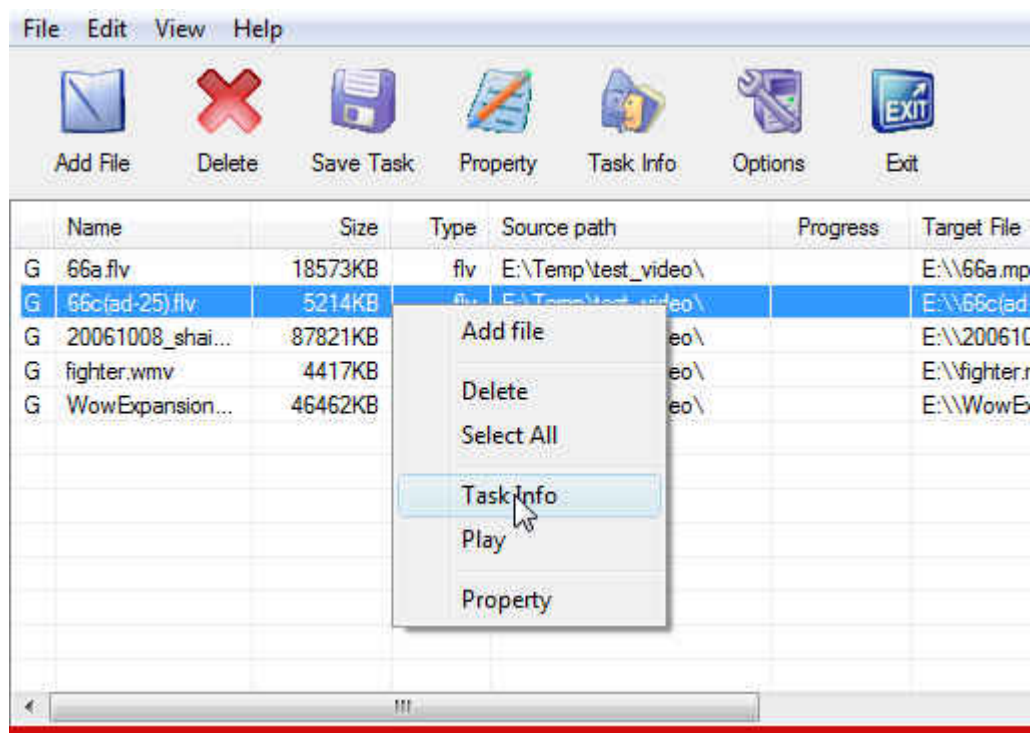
File Edit View Help

Add File Delete Save Task Property Task Info Options EXIT Exit

| | Name | Size | Type | Source path | Progress | Target File |
|---|---|---|---|---|---|---|
| G | 66a.flv | 18573KB | flv | E:\Temp\test_video\ | | E:\\66a.mp |
| G | 66c(ad-25).flv | 5214KB | flv | E:\Temp\test_video\ | | E:\\66c(ad |
| G | 20061008_shai... | 87821KB | | eo\ | | E:\\200610 |
| G | fighter.wmv | 4417KB | | eo\ | | E:\\fighter. |
| G | WowExpansion... | 46462KB | | eo\ | | E:\\WowE |

Add file
Delete
Select All
Task Info
Play
Property